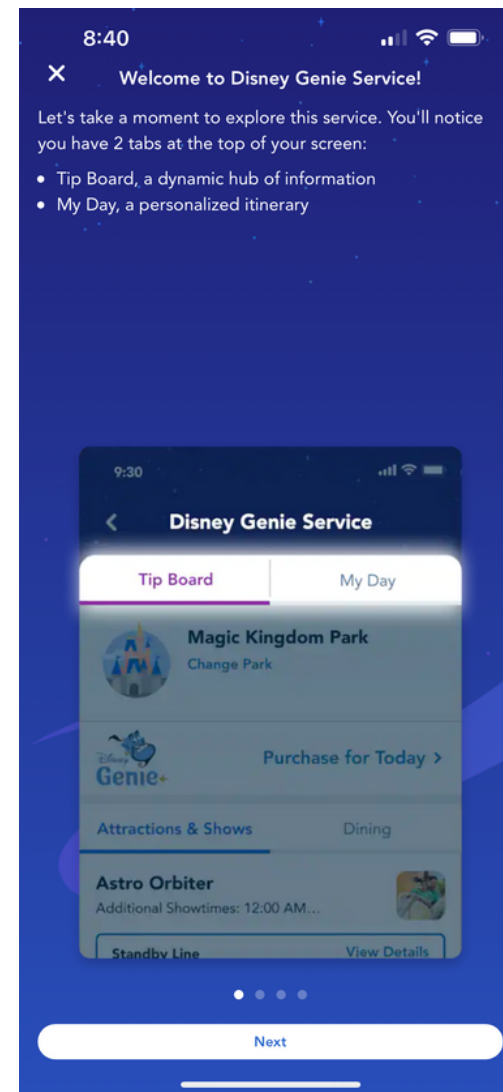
8:40

×

Welcome to Disney Genie Service!

Let's take a moment to explore this service. You'll notice you have 2 tabs at the top of your screen:

- Tip Board, a dynamic hub of information
- My Day, a personalized itinerary

9:30

<

Disney Genie Service

Tip Board

My Day

Magic Kingdom Park

Change Park

Disney Genie+

Purchase for Today >

Attractions & Shows

Dining

Astro Orbiter

Additional Showtimes: 12:00 AM...

Standby Line

View Details

Next